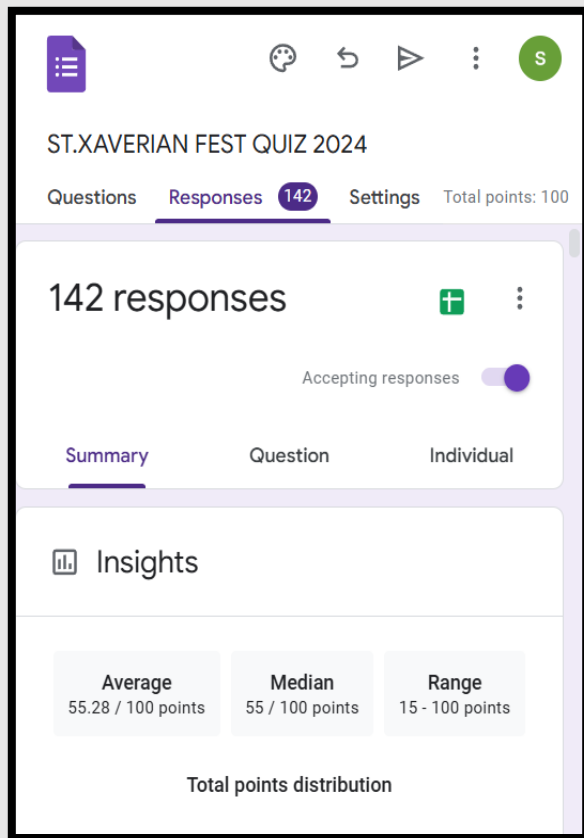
S

ST.XAVERIAN FEST QUIZ 2024

Questions Responses 142 Settings Total points: 100

142 responses

Accepting responses

Summary Question Individual

Insights

Average
55.28 / 100 points

Median
55 / 100 points

Range
15 - 100 points

Total points distribution